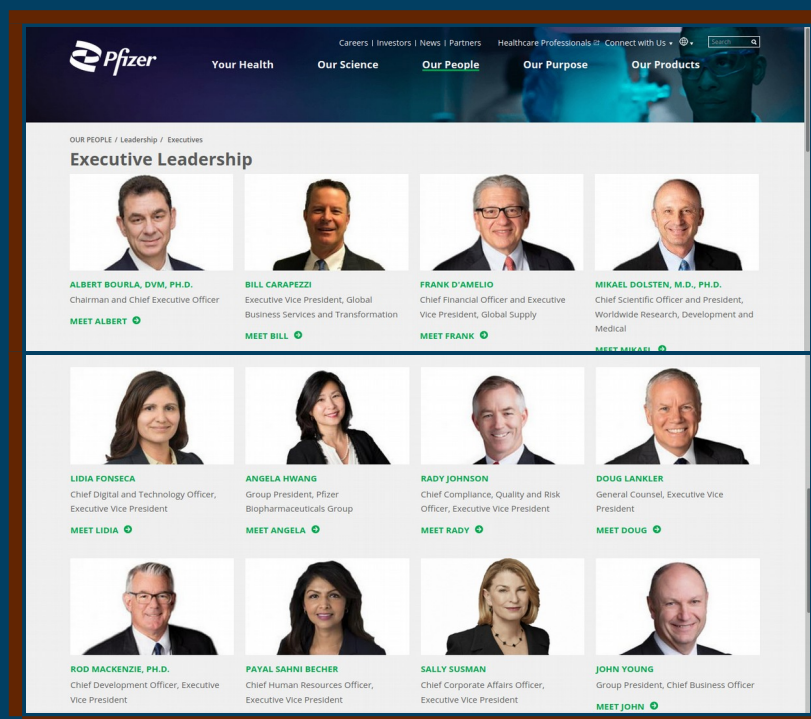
Pfizer

Careers | Investors | News | Partners   Healthcare Professionals   Connect with Us   Search

Your Health   Our Science   Our People   Our Purpose   Our Products

OUR PEOPLE / Leadership / Executives

Executive Leadership

ALBERT BOURLA, DVM, PH.D.
Chairman and Chief Executive Officer
MEET ALBERT

BILL CARAPEZZI
Executive Vice President, Global Business Services and Transformation
MEET BILL

FRANK D'AMELIO
Chief Financial Officer and Executive Vice President, Global Supply
MEET FRANK

MIKAEL DOLSTEN, M.D., PH.D.
Chief Scientific Officer and President, Worldwide Research, Development and Medical
MEET MIKAEL

LIDIA FONSECA
Chief Digital and Technology Officer, Executive Vice President
MEET LIDIA

ANGELA HWANG
Group President, Pfizer Biopharmaceuticals Group
MEET ANGELA

RADY JOHNSON
Chief Compliance, Quality and Risk Officer, Executive Vice President
MEET RADY

DOUG LANKLER
General Counsel, Executive Vice President
MEET DOUG

ROD MACKENZIE, PH.D.
Chief Development Officer, Executive Vice President

PAYAL SAHNI BECHER
Chief Human Resources Officer, Executive Vice President

SALLY SUSMAN
Chief Corporate Affairs Officer, Executive Vice President

JOHN YOUNG
Group President, Chief Business Officer
MEET JOHN